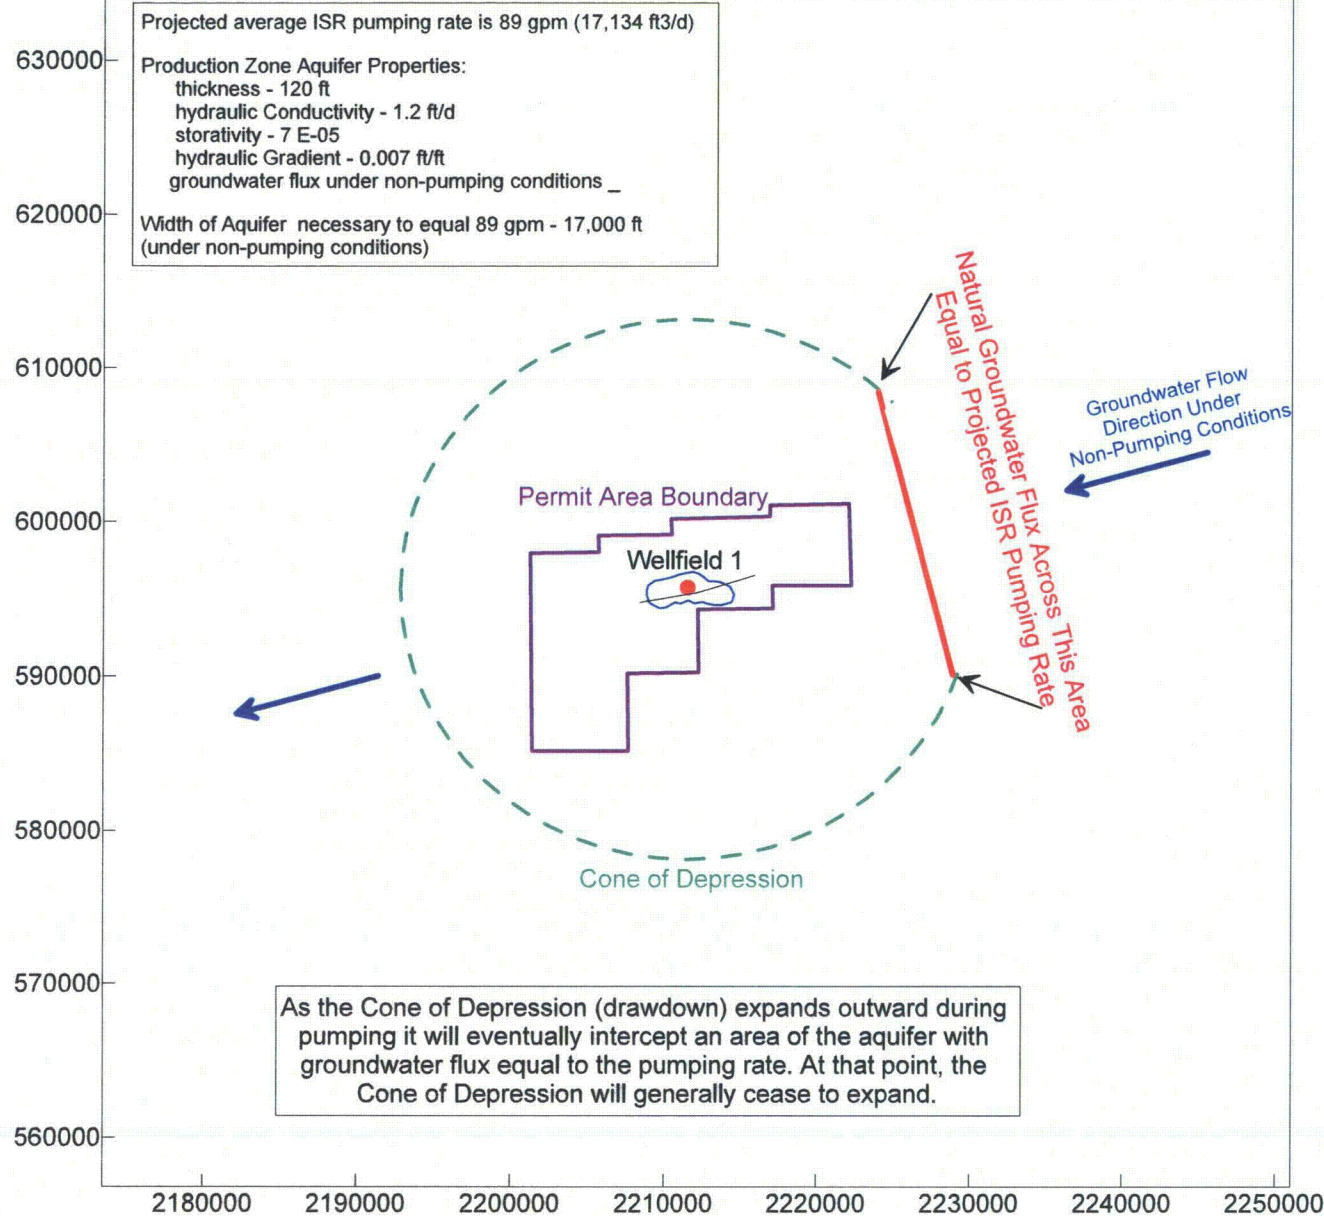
Projected average ISR pumping rate is 89 gpm (17,134 ft3/d)

Production Zone Aquifer Properties:
thickness - 120 ft
hydraulic Conductivity - 1.2 ft/d
storativity - 7 E-05
hydraulic Gradient - 0.007 ft/ft
groundwater flux under non-pumping conditions _

Width of Aquifer necessary to equal 89 gpm - 17,000 ft
(under non-pumping conditions)

630000
620000
610000
600000
590000
580000
570000
560000

Natural Groundwater Flux Across This Area Equal to Projected ISR Pumping Rate

Groundwater Flow Direction Under Non-Pumping Conditions

Permit Area Boundary

Wellfield 1

Cone of Depression

As the Cone of Depression (drawdown) expands outward during pumping it will eventually intercept an area of the aquifer with groundwater flux equal to the pumping rate. At that point, the Cone of Depression will generally cease to expand.

2180000 2190000 2200000 2210000 2220000 2230000 2240000 2250000